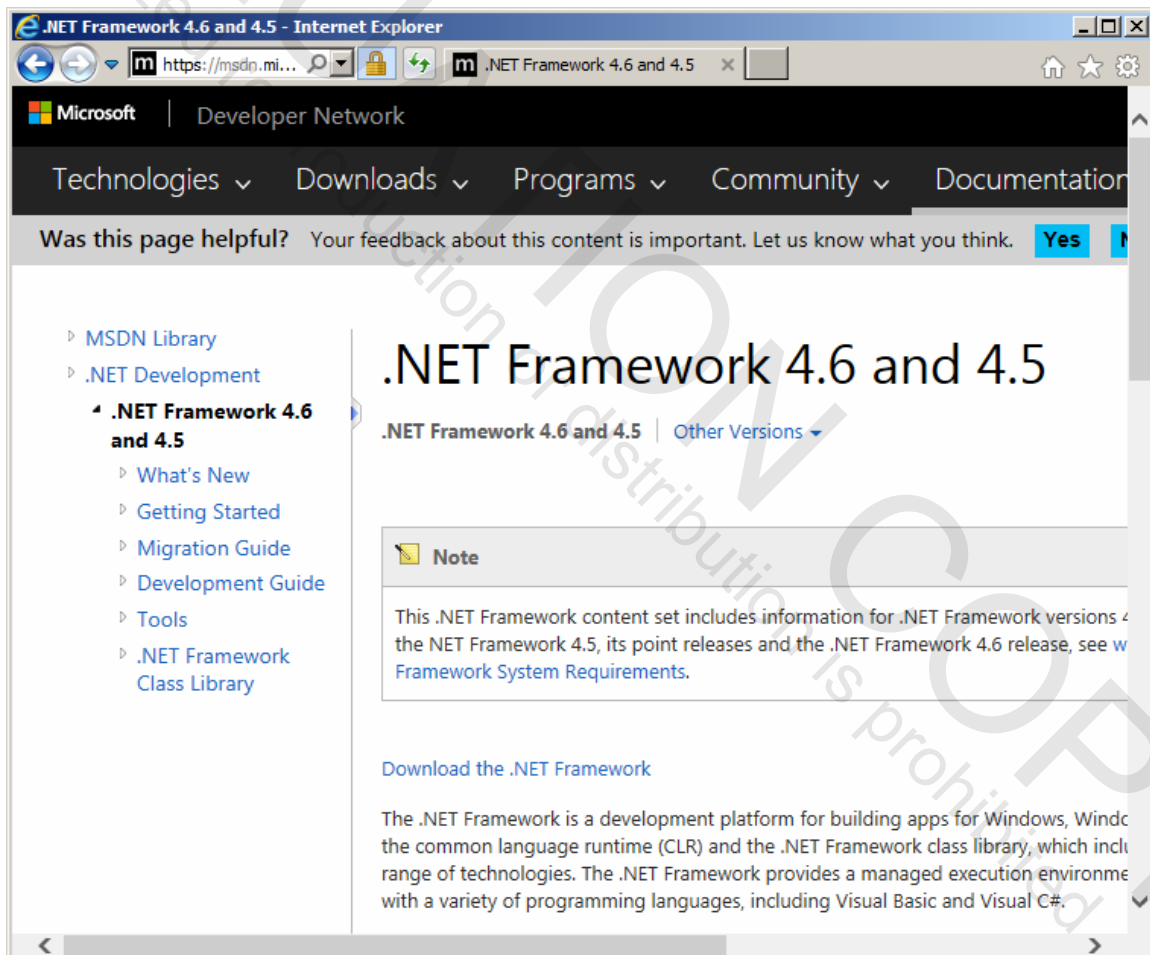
.NET Framework 4.6 and 4.5 - Internet Explorer

https://msdn.mi...

.NET Framework 4.6 and 4.5

Microsoft | Developer Network

Technologies Downloads Programs Community Documentation

Was this page helpful? Your feedback about this content is important. Let us know what you think. Yes

MSDN Library
.NET Development
.NET Framework 4.6 and 4.5
What's New
Getting Started
Migration Guide
Development Guide
Tools
.NET Framework Class Library

.NET Framework 4.6 and 4.5

.NET Framework 4.6 and 4.5 | Other Versions

Note

This .NET Framework content set includes information for .NET Framework versions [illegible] the NET Framework 4.5, its point releases and the .NET Framework 4.6 release, see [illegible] Framework System Requirements.

Download the .NET Framework

The .NET Framework is a development platform for building apps for Windows, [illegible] the common language runtime (CLR) and the .NET Framework class library, which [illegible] range of technologies. The .NET Framework provides a managed execution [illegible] with a variety of programming languages, including Visual Basic and Visual C#.

EVALUATION COPY
Unauthorized reproduction or distribution is prohibited